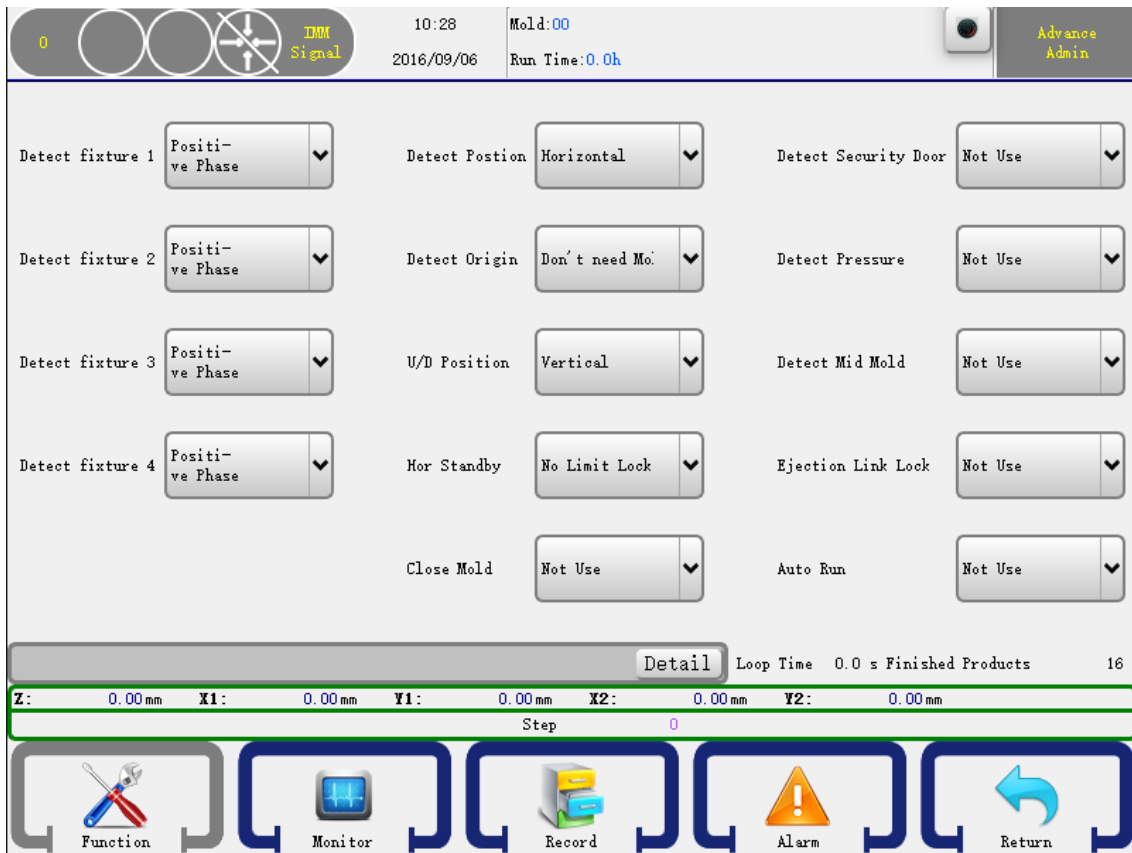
0 IMM Signal 10:28 2016/09/06 Mold:00 Run Time:0.0h Advance Admin

Detect fixture 1 Positive Phase
Detect Postion Horizontal
Detect Security Door Not Use

Detect fixture 2 Positive Phase
Detect Origin Don't need Mo
Detect Pressure Not Use

Detect fixture 3 Positive Phase
U/D Position Vertical
Detect Mid Mold Not Use

Detect fixture 4 Positive Phase
Hor Standby No Limit Lock
Ejection Link Lock Not Use

Close Mold Not Use
Auto Run Not Use

Detail Loop Time 0.0 s Finished Products 16

Z: 0.00mm X1: 0.00mm Y1: 0.00mm X2: 0.00mm Y2: 0.00mm

Step 0

Function Monitor Record Alarm Return